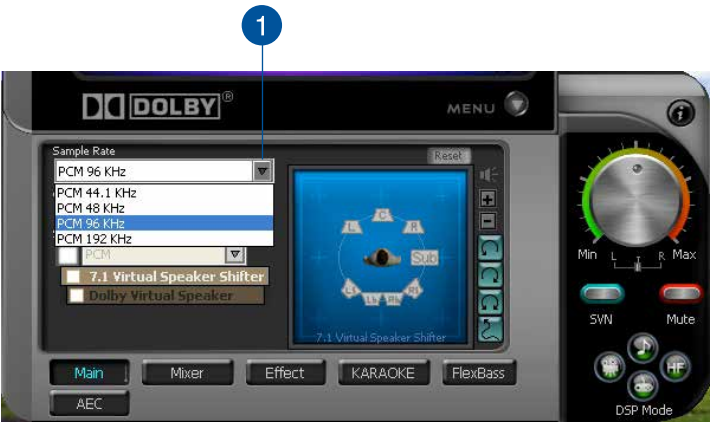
1

DOLBY®

MENU

Sample Rate

PCM 96 KHz

PCM 44.1 KHz
PCM 48 KHz
PCM 96 KHz
PCM 192 KHz

PCM

7.1 Virtual Speaker Shifter

Dolby Virtual Speaker

Reset

L C R
Sub
Ls Lb Rb Rs

7.1 Virtual Speaker Shifter

Min L R Max

SVN Mute

HF

DSP Mode

Main Mixer Effect KARAOKE FlexBass

AEC